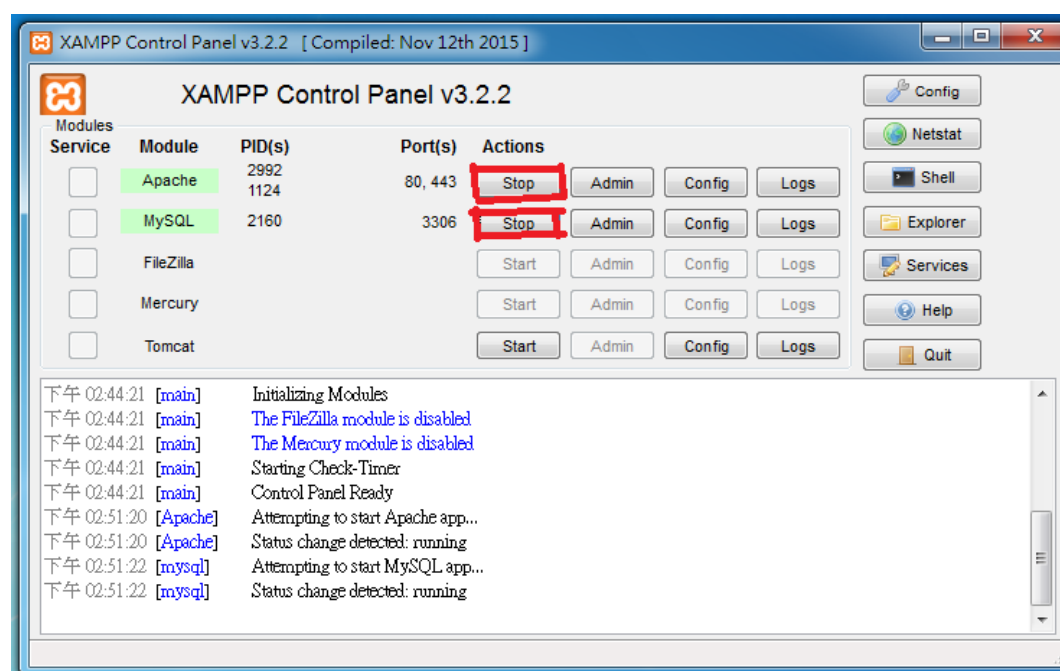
XAMPP Control Panel v3.2.2 [ Compiled: Nov 12th 2015 ]

XAMPP Control Panel v3.2.2

Modules

| Service | Module | PID(s) | Port(s) | Actions | | | |
|---|---|---|---|---|---|---|---|
| | Apache | 2992 1124 | 80, 443 | Stop | Admin | Config | Logs |
| | MySQL | 2160 | 3306 | Stop | Admin | Config | Logs |
| | FileZilla | | | Start | Admin | Config | Logs |
| | Mercury | | | Start | Admin | Config | Logs |
| | Tomcat | | | Start | Admin | Config | Logs |

Config
Netstat
Shell
Explorer
Services
Help
Quit

下午 02:44:21 [main] Initializing Modules
下午 02:44:21 [main] The FileZilla module is disabled
下午 02:44:21 [main] The Mercury module is disabled
下午 02:44:21 [main] Starting Check-Timer
下午 02:44:21 [main] Control Panel Ready
下午 02:51:20 [Apache] Attempting to start Apache app...
下午 02:51:20 [Apache] Status change detected: running
下午 02:51:22 [mysql] Attempting to start MySQL app...
下午 02:51:22 [mysql] Status change detected: running